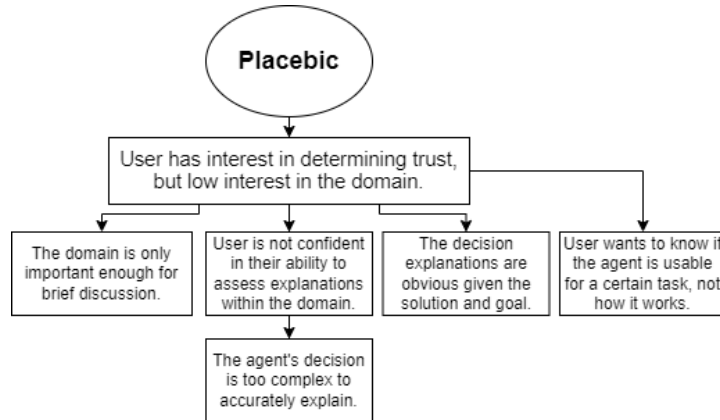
Placebic

User has interest in determining trust, but low interest in the domain.

The domain is only important enough for brief discussion.

User is not confident in their ability to assess explanations within the domain.

The agent's decision is too complex to accurately explain.

The decision explanations are obvious given the solution and goal.

User wants to know if the agent is usable for a certain task, not how it works.